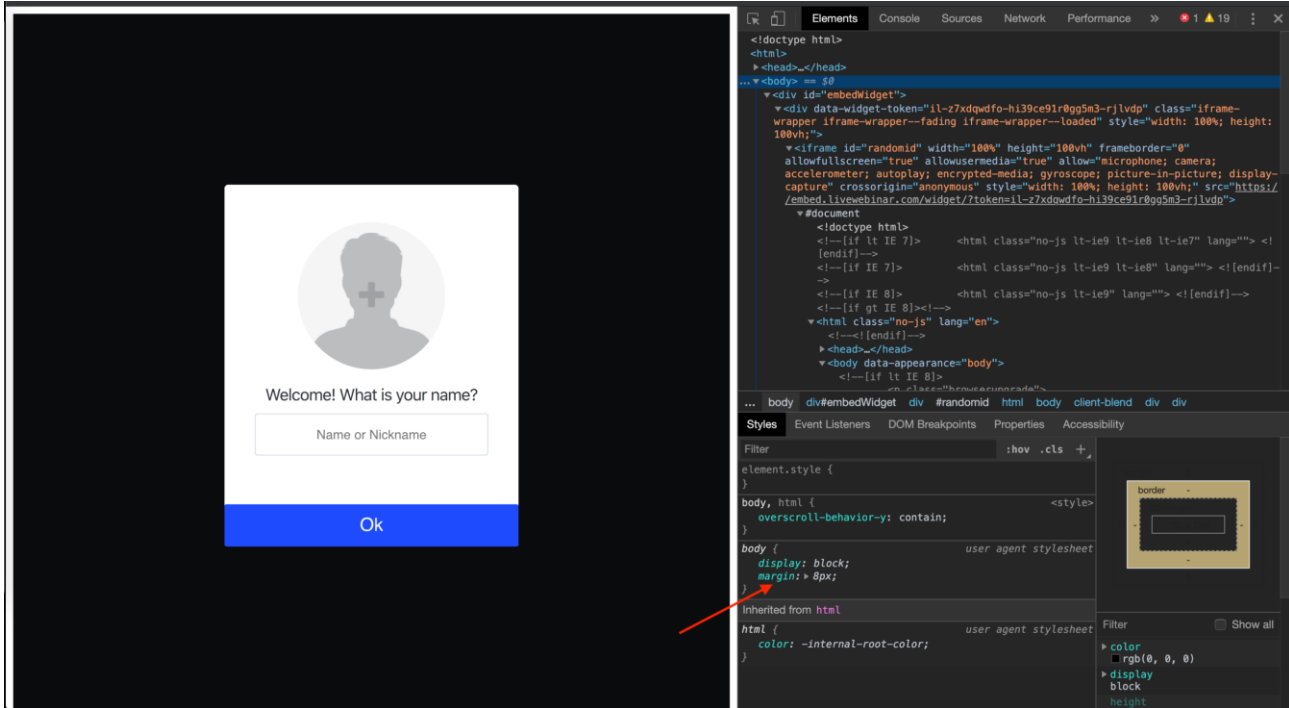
Welcome! What is your name?

Name or Nickname

Ok

Elements Console Sources Network Performance » 1 19

<!doctype html>
<html>
▶<head>…</head>
…▼<body> == $0
▼<div id="embedWidget">
▼<div data-widget-token="il-z7xdqwdfo-hi39ce91r0gg5m3-rjlvdp" class="iframe-wrapper iframe-wrapper--fading iframe-wrapper--loaded" style="width: 100%; height: 100vh;">
▼<iframe id="randomid" width="100%" height="100vh" frameborder="0" allowfullscreen="true" allowusermedia="true" allow="microphone; camera; accelerometer; autoplay; encrypted-media; gyroscope; picture-in-picture; display-capture" crossorigin="anonymous" style="width: 100%; height: 100vh;" src="https://embed.livewebinar.com/widget/?token=il-z7xdqwdfo-hi39ce91r0gg5m3-rjlvdp">
▼#document
<!doctype html>
<!--[if lt IE 7]> <html class="no-js lt-ie9 lt-ie8 lt-ie7" lang=""> <![endif]-->
<!--[if IE 7]> <html class="no-js lt-ie9 lt-ie8" lang=""> <![endif]-->
<!--[if IE 8]> <html class="no-js lt-ie9" lang=""> <![endif]-->
<!--[if gt IE 8]><!-->
▼<html class="no-js" lang="en">
<!--<![endif]-->
▶<head>…</head>
▼<body data-appearance="body">
<!--[if lt IE 8]>
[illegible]

… body div#embedWidget div #randomid html body client-blend div div

Styles Event Listeners DOM Breakpoints Properties Accessibility

Filter :hov .cls +

element.style {
}
body, html { <style>
overscroll-behavior-y: contain;
}
body { user agent stylesheet
display: block;
margin: ▶ 8px;
}
Inherited from html
html { user agent stylesheet
color: -internal-root-color;
}

border
-
-
-

Filter Show all
▶ color
rgb(0, 0, 0)
▶ display
block
height